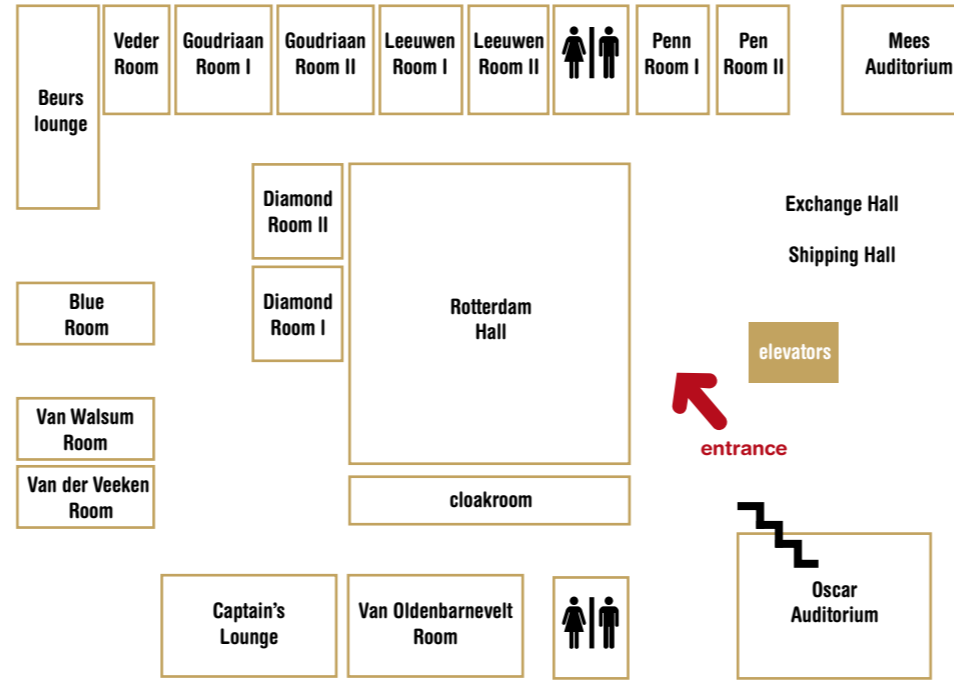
Beurs lounge

Veder Room

Goudriaan Room I

Goudriaan Room II

Leeuwen Room I

Leeuwen Room II

Penn Room I

Pen Room II

Mees Auditorium

Diamond Room II

Diamond Room I

Rotterdam Hall

Exchange Hall

Shipping Hall

Blue Room

elevators

Van Walsum Room

entrance

Van der Veeken Room

cloakroom

Oscar Auditorium

Captain's Lounge

Van Oldenbarnevelt Room